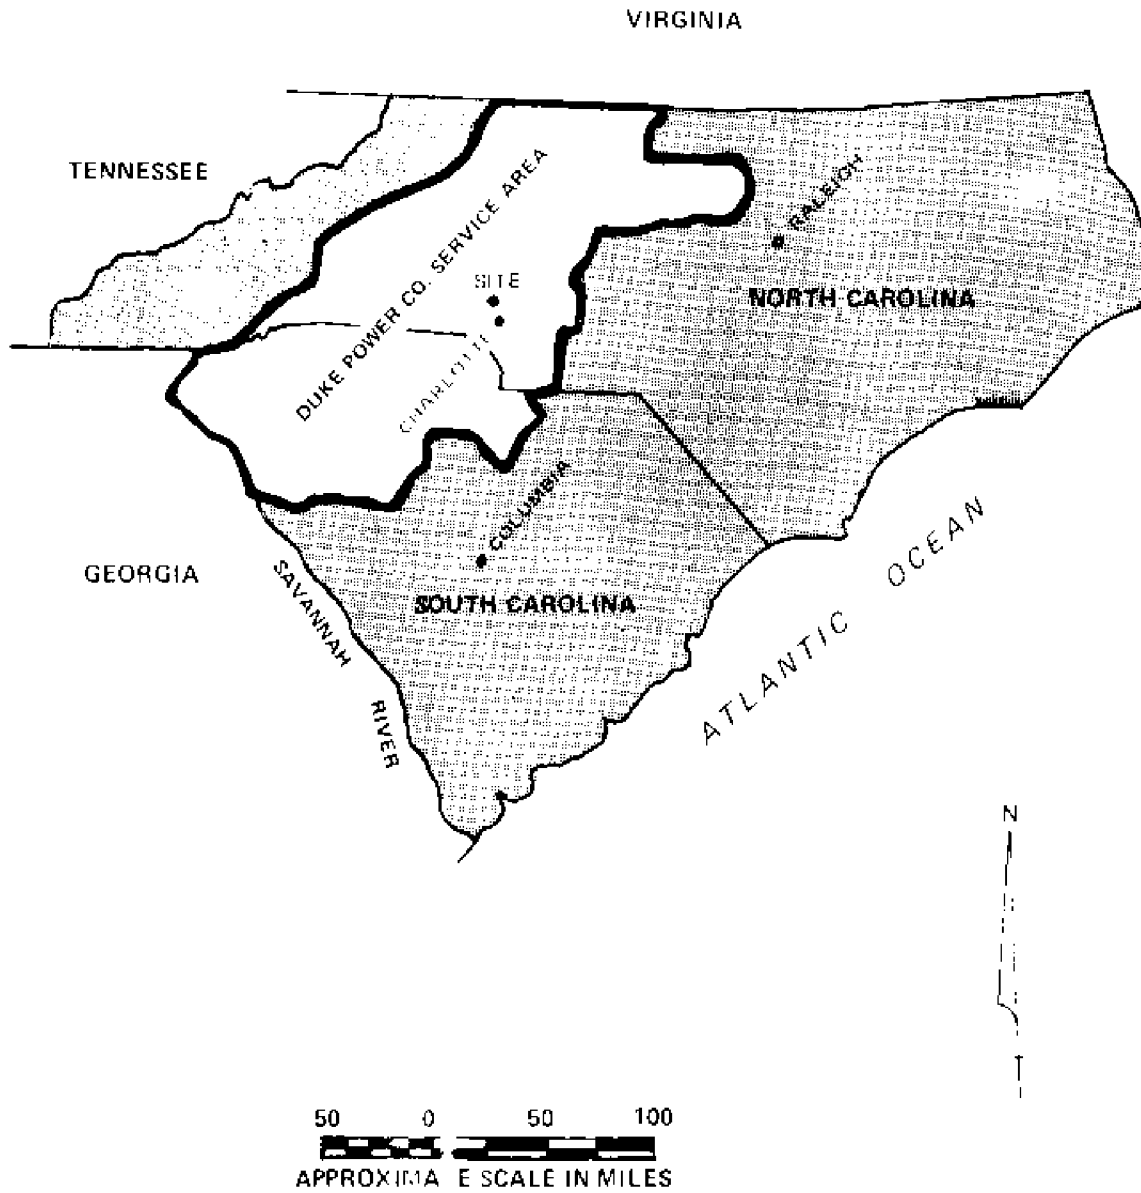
VIRGINIA

TENNESSEE

DUKE POWER CO. SERVICE AREA

SITE

CHARLOTTE

RALEIGH

NORTH CAROLINA

GEORGIA

SAVANNAH RIVER

COLUMBIA

SOUTH CAROLINA

ATLANTIC OCEAN

N

50 0 50 100

APPROXIMA E SCALE IN MILES